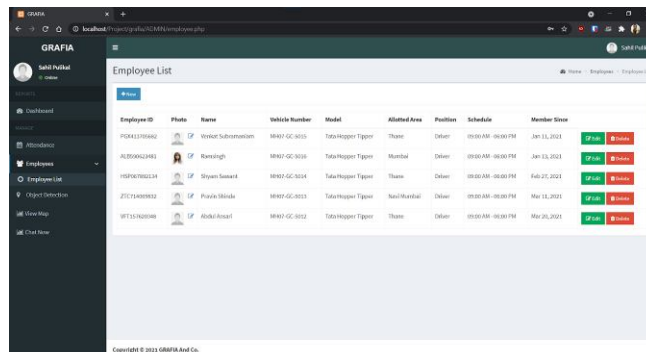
GRAFIA
localhost/Project/grafia/ADMIN/employee.php

GRAFIA

Sahil Pulikal
Online

REPORTS
Dashboard
MANAGE
Attendance
Employees
Employee List
Object Detection
View Map
Chat Now

Sahil Pulikal

Employee List

Home > Employees > Employee List

+New

| Employee ID | Photo | Name | Vehicle Number | Model | Allotted Area | Position | Schedule | Member Since | |
|---|---|---|---|---|---|---|---|---|---|
| PGR413705662 | | Venkat Subramaniam | MH07-GC-5015 | Tata Hopper Tipper | Thane | Driver | 09:00 AM - 06:00 PM | Jan 11, 2021 | Edit Delete |
| RCB590623481 | | Ramsingh | MH07-GC-5016 | Tata Hopper Tipper | Mumbai | Driver | 09:00 AM - 06:00 PM | Jan 13, 2021 | Edit Delete |
| HSP067082134 | | Shyam Sawant | MH07-GC-5014 | Tata Hopper Tipper | Thane | Driver | 09:00 AM - 06:00 PM | Feb 27, 2021 | Edit Delete |
| ZTC714093832 | | Pravin Shinde | MH07-GC-5011 | Tata Hopper Tipper | Navi Mumbai | Driver | 09:00 AM - 06:00 PM | Mar 11, 2021 | Edit Delete |
| SFT157620398 | | Abdul Ansari | MH07-GC-5012 | Tata Hopper Tipper | Thane | Driver | 09:00 AM - 06:00 PM | Mar 20, 2021 | Edit Delete |

Copyright © 2021 GRAFIA And Co.